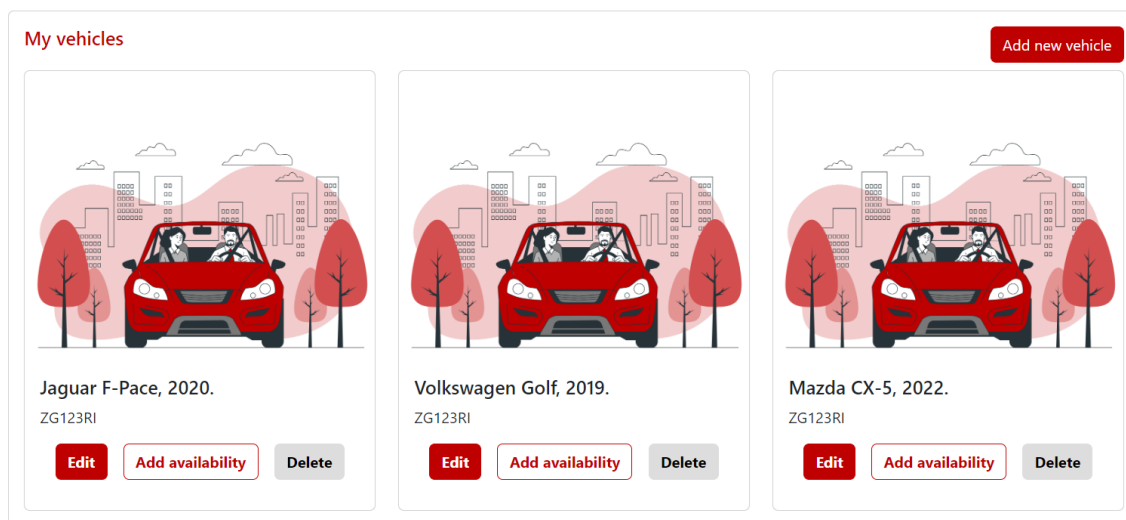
My vehicles

Add new vehicle

Jaguar F-Pace, 2020.

ZG123RI

Edit Add availability Delete

Volkswagen Golf, 2019.

ZG123RI

Edit Add availability Delete

Mazda CX-5, 2022.

ZG123RI

Edit Add availability Delete